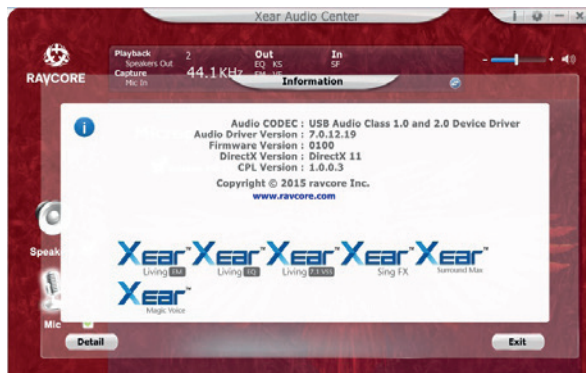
Xear Audio Center

RAVCORE

Playback 2 Out In
Speakers Out EQ KS SF
Capture 44.1KHz
Mic In

Information

Audio CODEC : USB Audio Class 1.0 and 2.0 Device Driver
Audio Driver Version : 7.0.12.19
Firmware Version : 0100
DirectX Version : DirectX 11
CPL Version : 1.0.0.3

Copyright © 2015 ravcore Inc.
www.ravcore.com

Xear™ Living EM
Xear™ Living EQ
Xear™ Living 7.1 VSS
Xear™ Sing FX
Xear™ Surround Max
Xear™ Magic Voice

Speak

Mic

Detail

Exit